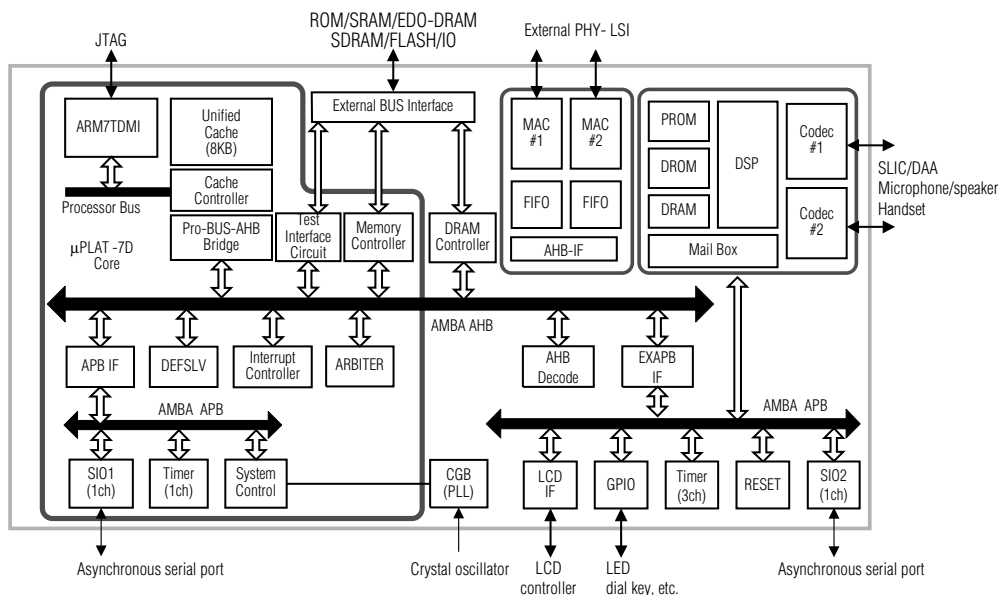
ROM/SRAM/EDO-DRAM
SDRAM/FLASH/IO

JTAG

External PHY- LSI

ARM7TDMI

Unified Cache (8KB)

Cache Controller

Processor Bus

External BUS Interface

MAC #1

MAC #2

FIFO

FIFO

AHB-IF

PROM

DROM

DRAM

DSP

Codec #1

Codec #2

Mail Box

SLIC/DAA
Microphone/speaker
Handset

Pro-BUS-AHB Bridge

Test Interface Circuit

Memory Controller

DRAM Controller

μPLAT -7D Core

AMBA AHB

APB IF

DEFSLV

Interrupt Controller

ARBITER

AHB Decode

EXAPB IF

AMBA APB

AMBA APB

SIO1 (1ch)

Timer (1ch)

System Control

CGB (PLL)

LCD IF

GPIO

Timer (3ch)

RESET

SIO2 (1ch)

Asynchronous serial port

Crystal oscillator

LCD controller

LED dial key, etc.

Asynchronous serial port